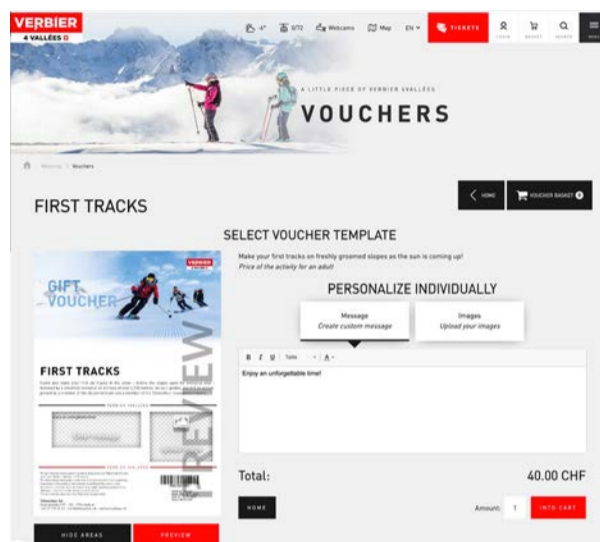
VERBIER
4 VALLÉES

4° 0/72 Webcams Map EN TICKETS LOGIN BASKET SEARCH MENU

A LITTLE PIECE OF VERBIER 4VALLÉES
VOUCHERS

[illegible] > Vouchers

FIRST TRACKS

HOME VOUCHER BASKET 0

SELECT VOUCHER TEMPLATE

VERBIER
GIFT VOUCHER

FIRST TRACKS
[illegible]

PREVIEW

HIDE AREAS PREVIEW

Make your first tracks on freshly groomed slopes as the sun is coming up!
Price of the activity for an adult

PERSONALIZE INDIVIDUALLY

Message
Create custom message

Images
Upload your images

B I U Table A

Enjoy an unforgettable time!

Total: 40.00 CHF

HOME

Amount: 1 INTO CART